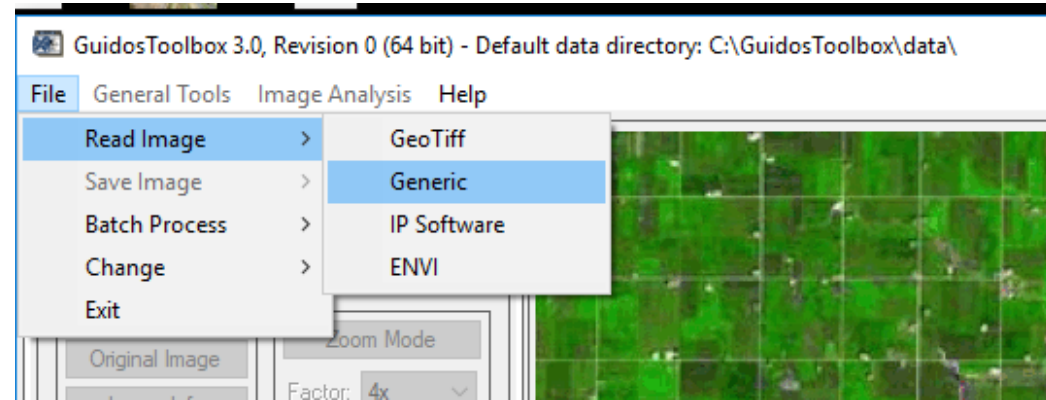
GuidosToolbox 3.0, Revision 0 (64 bit) - Default data directory: C:\GuidosToolbox\data\

File General Tools Image Analysis Help

Read Image >
Save Image >
Batch Process >
Change >
Exit

GeoTiff
Generic
IP Software
ENVI

Original Image
Zoom Mode
Factor: 4x